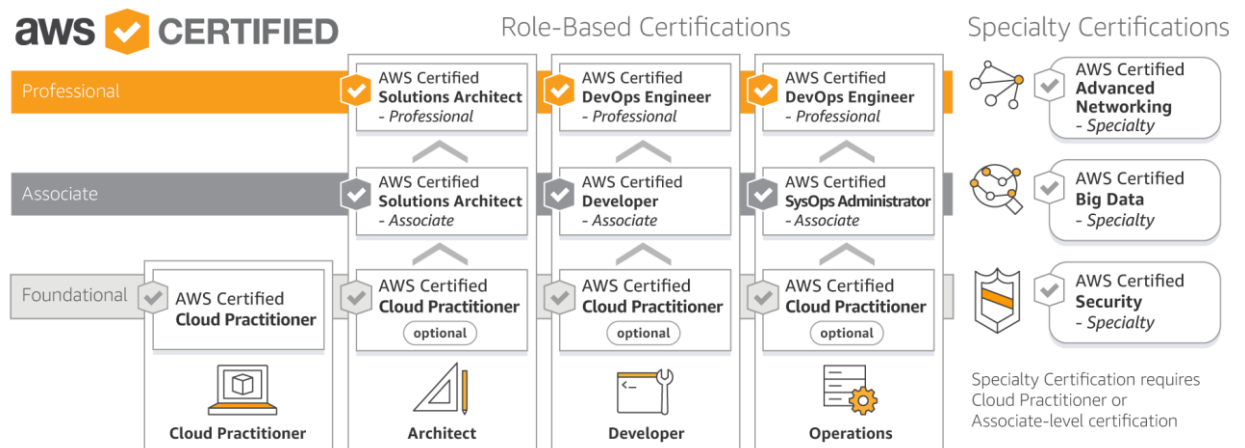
aws CERTIFIED

Role-Based Certifications

Specialty Certifications

Professional

Associate

Foundational

AWS Certified
Cloud Practitioner

Cloud Practitioner

AWS Certified
Solutions Architect
- Professional

AWS Certified
Solutions Architect
- Associate

AWS Certified
Cloud Practitioner
optional

Architect

AWS Certified
DevOps Engineer
- Professional

AWS Certified
Developer
- Associate

AWS Certified
Cloud Practitioner
optional

Developer

AWS Certified
DevOps Engineer
- Professional

AWS Certified
SysOps Administrator
- Associate

AWS Certified
Cloud Practitioner
optional

Operations

AWS Certified
Advanced Networking
- Specialty

AWS Certified
Big Data
- Specialty

AWS Certified
Security
- Specialty

Specialty Certification requires Cloud Practitioner or Associate-level certification